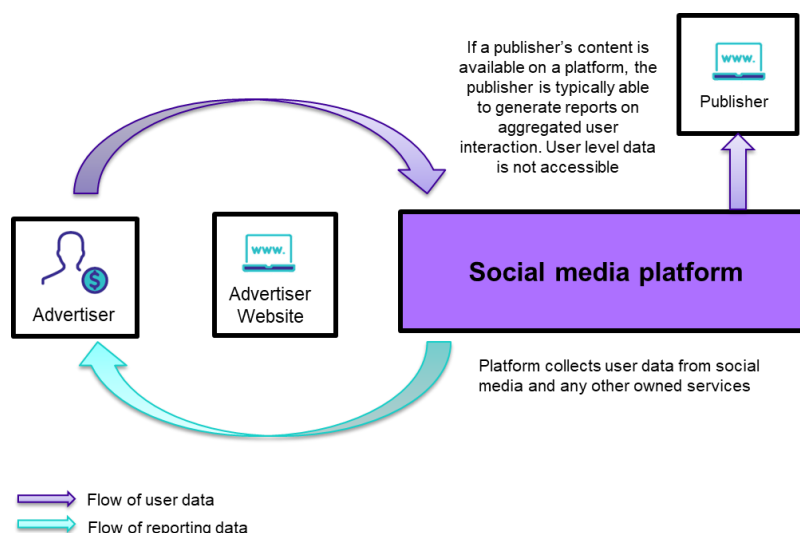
If a publisher's content is available on a platform, the publisher is typically able to generate reports on aggregated user interaction. User level data is not accessible

www.

Publisher

$

Advertiser

www.

Advertiser Website

Social media platform

Platform collects user data from social media and any other owned services

Flow of user data

Flow of reporting data